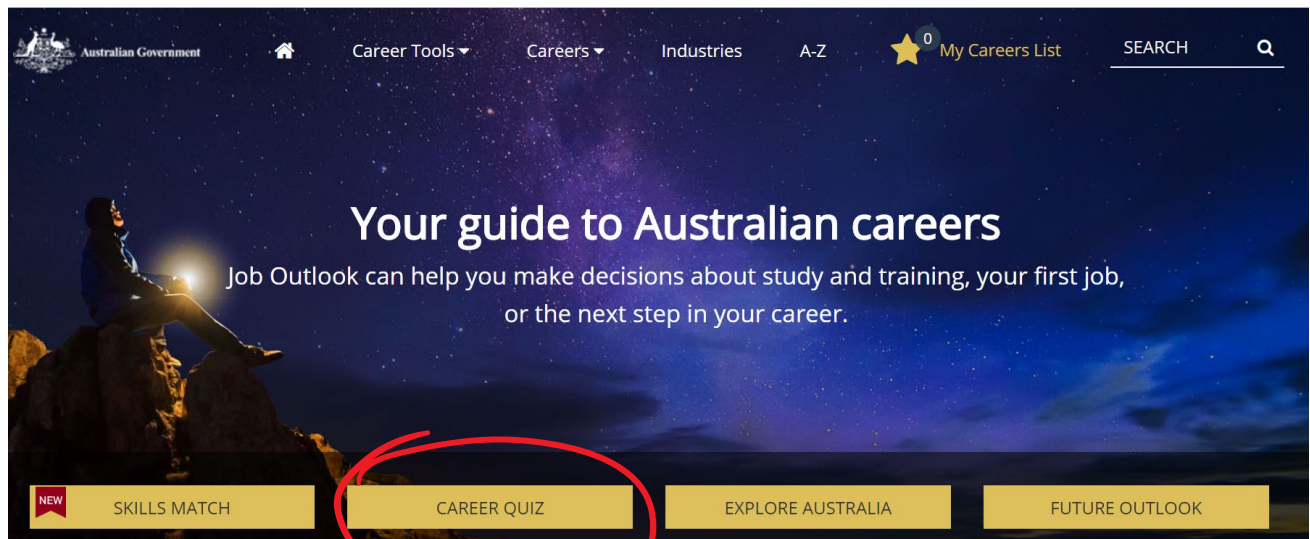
Australian Government

Career Tools

Careers

Industries

A-Z

0

My Careers List

SEARCH

Your guide to Australian careers

Job Outlook can help you make decisions about study and training, your first job, or the next step in your career.

NEW

SKILLS MATCH

CAREER QUIZ

EXPLORE AUSTRALIA

FUTURE OUTLOOK